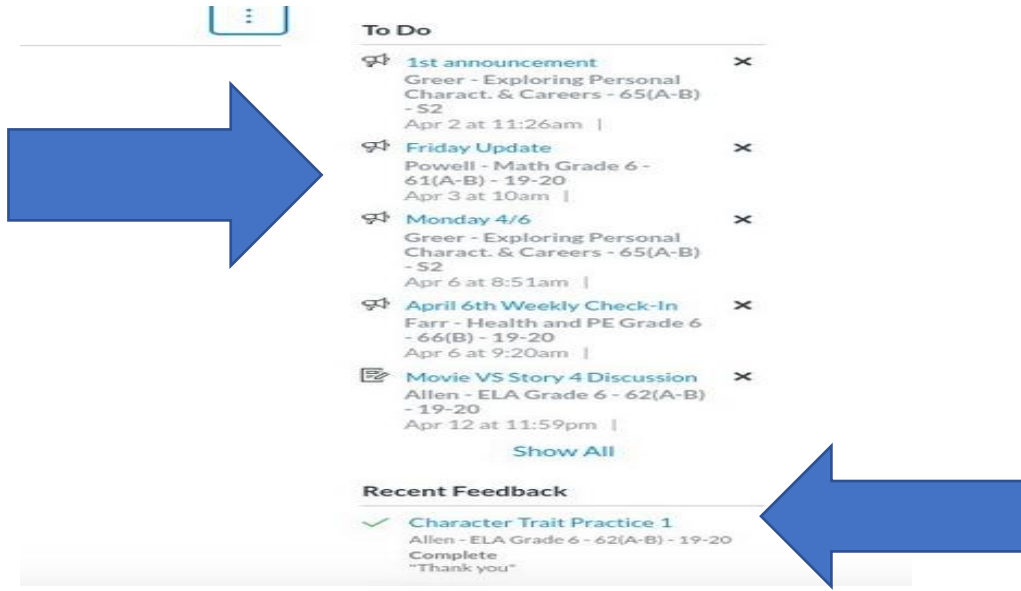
To Do

1st announcement
Greer - Exploring Personal Charact. & Careers - 65(A-B) - S2
Apr 2 at 11:26am |

Friday Update
Powell - Math Grade 6 - 61(A-B) - 19-20
Apr 3 at 10am |

Monday 4/6
Greer - Exploring Personal Charact. & Careers - 65(A-B) - S2
Apr 6 at 8:51am |

April 6th Weekly Check-In
Farr - Health and PE Grade 6 - 66(B) - 19-20
Apr 6 at 9:20am |

Movie VS Story 4 Discussion
Allen - ELA Grade 6 - 62(A-B) - 19-20
Apr 12 at 11:59pm |

Show All

Recent Feedback

Character Trait Practice 1
Allen - ELA Grade 6 - 62(A-B) - 19-20
Complete
"Thank you"